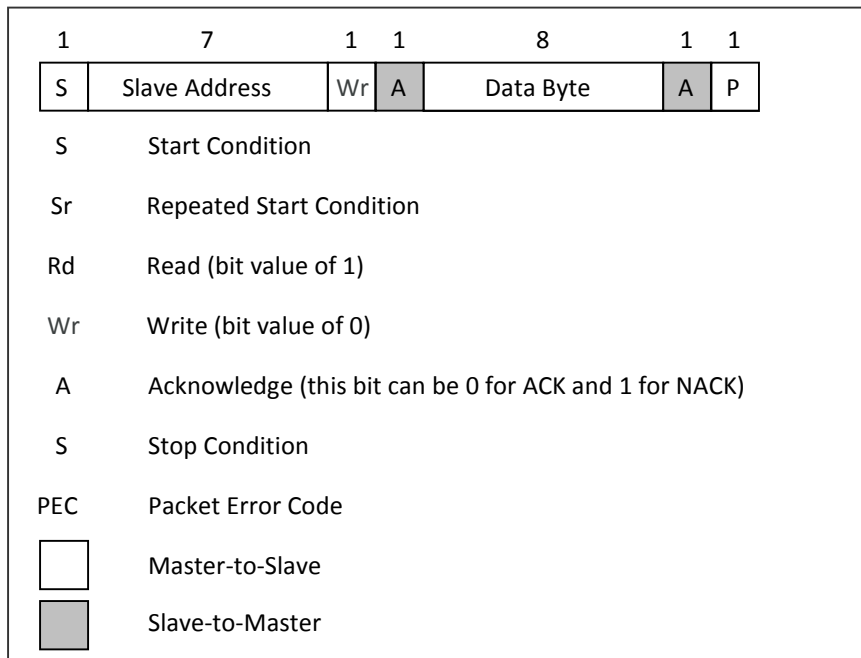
| 1 | 7 | 1 | 1 | 8 | 1 | 1 |
|---|---|---|---|---|---|---|
| S | Slave Address | Wr | A | Data Byte | A | P |

S Start Condition

Sr Repeated Start Condition

Rd Read (bit value of 1)

Wr Write (bit value of 0)

A Acknowledge (this bit can be 0 for ACK and 1 for NACK)

S Stop Condition

PEC Packet Error Code

Master-to-Slave

Slave-to-Master